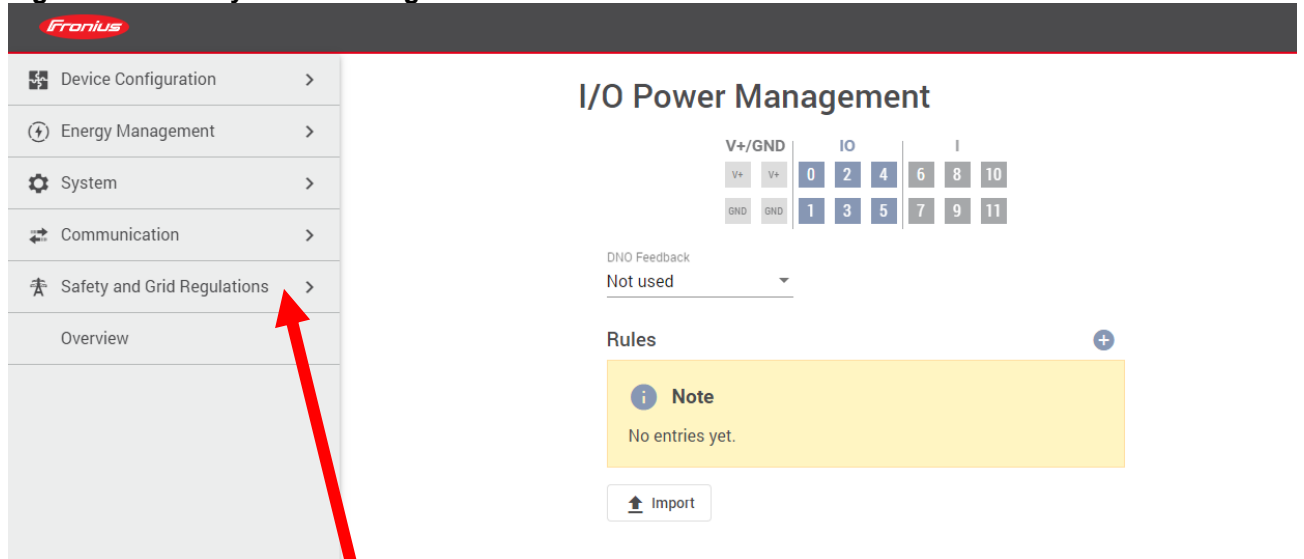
Fronius

Device Configuration >

Energy Management >

System >

Communication >

Safety and Grid Regulations >

Overview

I/O Power Management

V+/GND IO I

V+ V+ 0 2 4 6 8 10

GND GND 1 3 5 7 9 11

DNO Feedback

Not used

Rules

Note

No entries yet.

Import